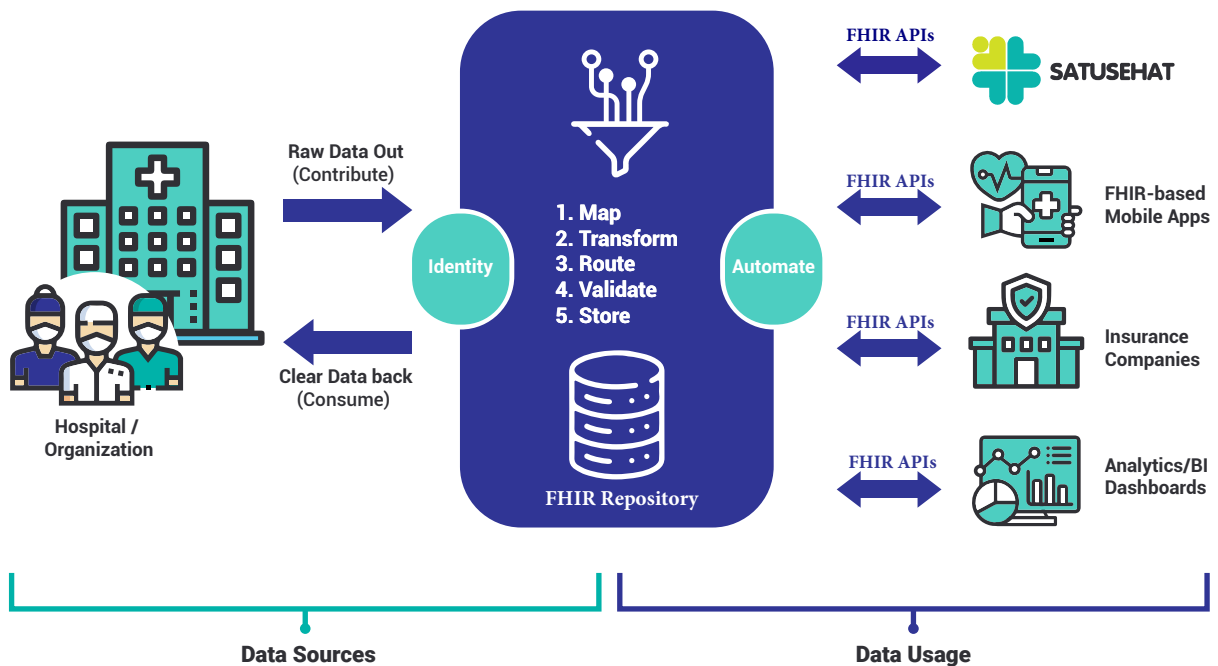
Hospital / Organization

Raw Data Out (Contribute)

Clear Data back (Consume)

Identity

1. Map
2. Transform
3. Route
4. Validate
5. Store

FHIR Repository

Automate

FHIR APIs

SATUSEHAT

FHIR APIs

FHIR-based Mobile Apps

FHIR APIs

Insurance Companies

FHIR APIs

Analytics/BI Dashboards

Data Sources

Data Usage